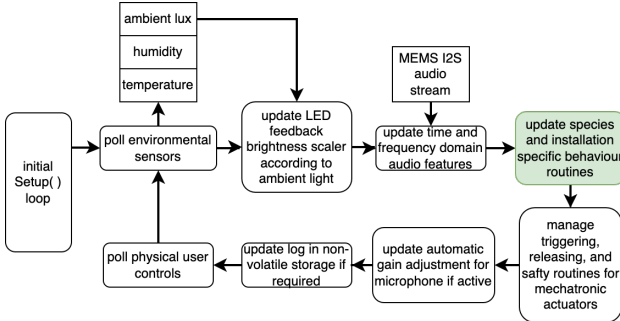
ambient lux

humidity

temperature

MEMS I2S audio stream

initial Setup( ) loop

poll environmental sensors

update LED feedback brightness scaler according to ambient light

update time and frequency domain audio features

update species and installation specific behaviour routines

manage triggering, releasing, and safty routines for mechatronic actuators

update automatic gain adjustment for microphone if active

update log in non-volatile storage if required

poll physical user controls